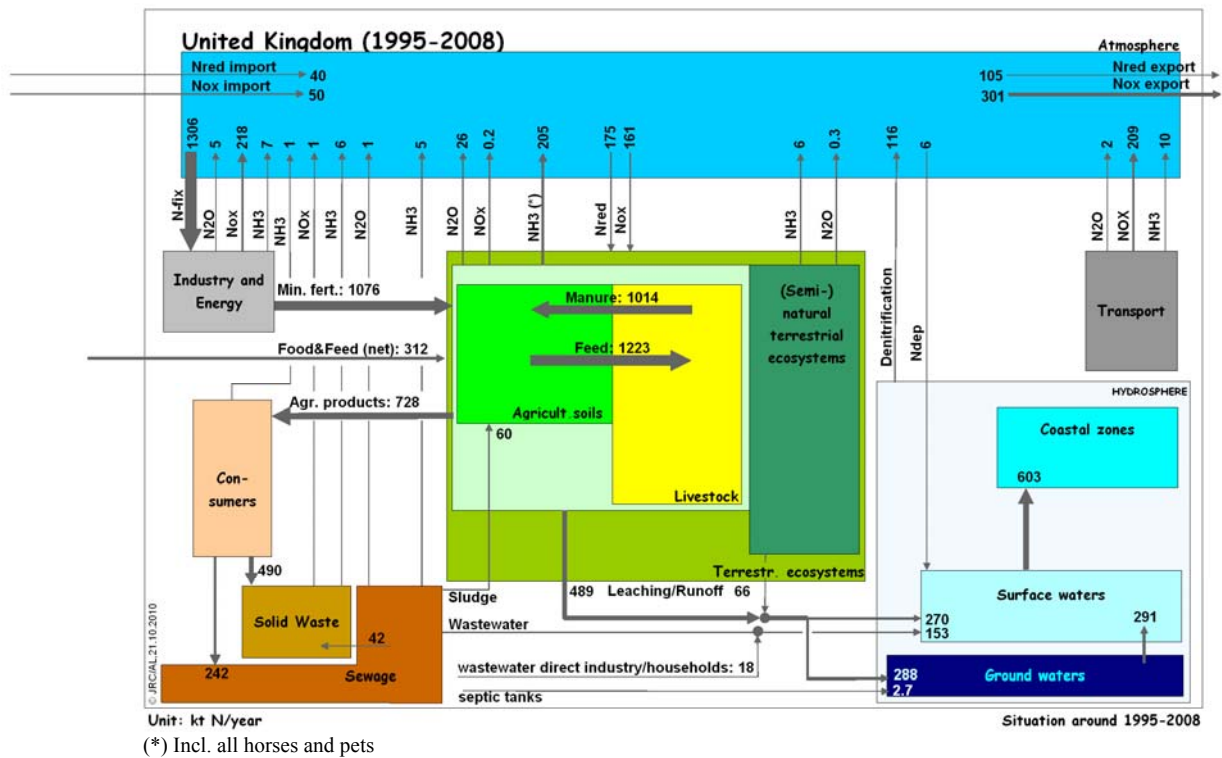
United Kingdom (1995-2008)

Atmosphere

Nred import 40
Nox import 50

105 Nred export
301 Nox export

1306 N-fix
5 N2O
218 Nox
7 NH3
1 NH3
1 NOx
6 NH3
1 N2O
5 NH3
26 N2O
0.2 NOx
205 NH3 (*)
175 Nred
161 Nox
6 NH3
0.3 N2O
116 Denitrification
6 Ndep
2 N2O
209 NOX
10 NH3

Industry and Energy

Min. fert.: 1076

Manure: 1014

Feed: 1223

(Semi-) natural terrestrial ecosystems

Transport

Food&Feed (net): 312

Agr. products: 728

Agricult.soils

60

Livestock

HYDROSPHERE

Coastal zones

603

Con-sumers

490

Terrestr. ecosystems

Solid Waste

Sludge

489 Leaching/Runoff 66

Surface waters

270
153

291

42

Wastewater

242

Sewage

wastewater direct industry/households: 18

septic tanks

288
2.7

Ground waters

© JRC/AL 21.10.2010

Unit: kt N/year

Situation around 1995-2008

(*) Incl. all horses and pets